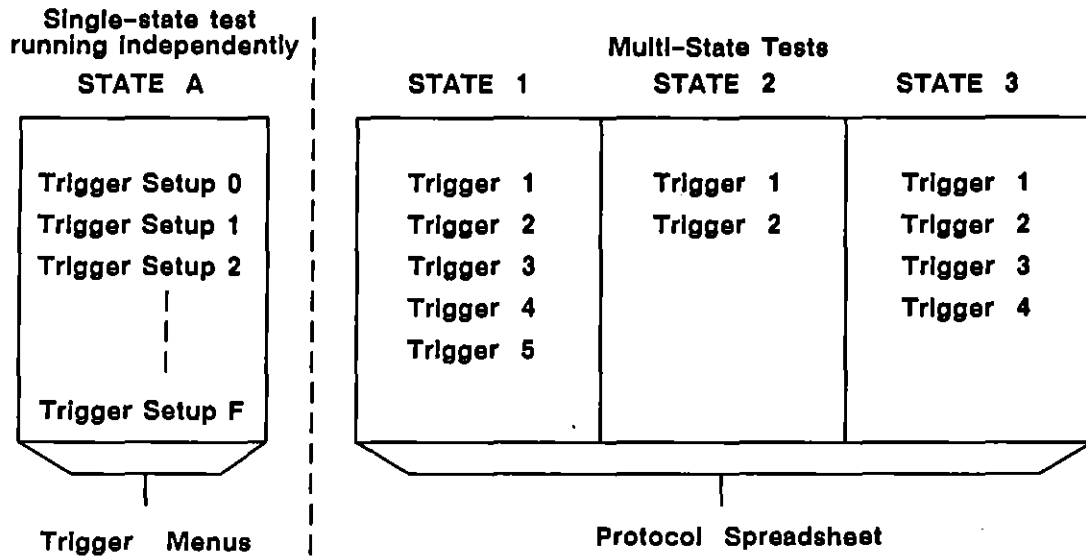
Single-state test running independently

STATE A

Trigger Setup 0
Trigger Setup 1
Trigger Setup 2

Trigger Setup F

Trigger Menus

Multi-State Tests

STATE 1

Trigger 1
Trigger 2
Trigger 3
Trigger 4
Trigger 5

STATE 2

Trigger 1
Trigger 2

STATE 3

Trigger 1
Trigger 2
Trigger 3
Trigger 4

Protocol Spreadsheet